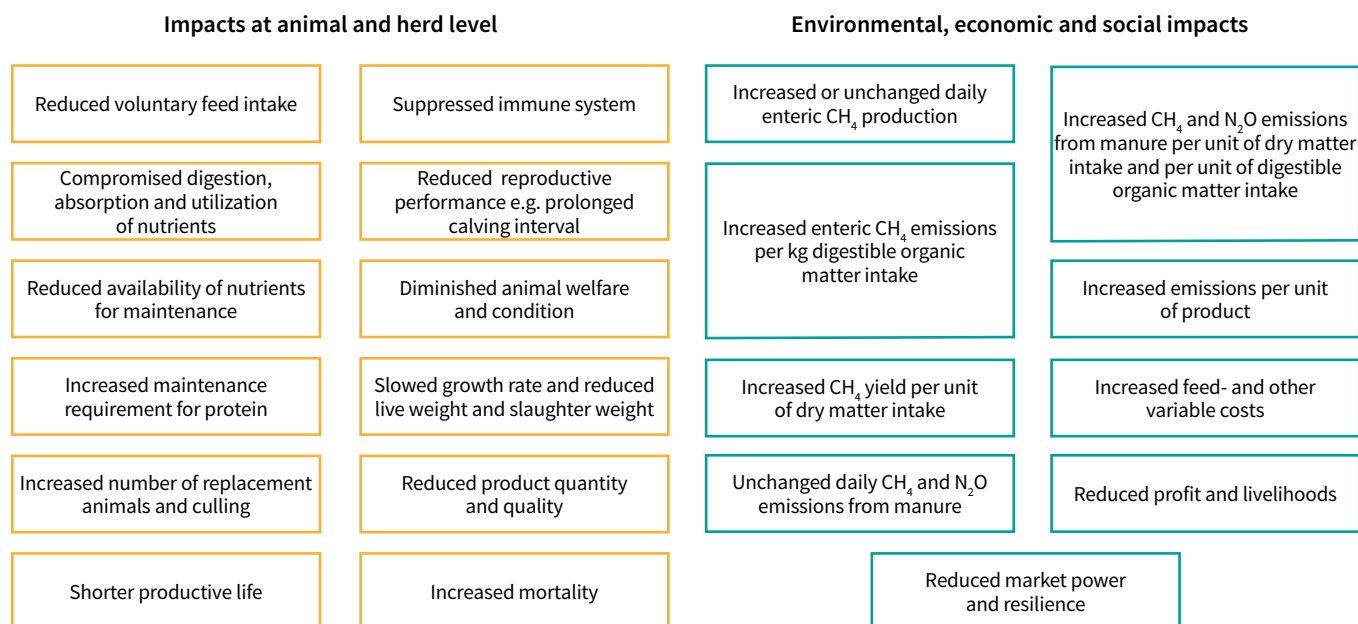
Impacts at animal and herd level

Reduced voluntary feed intake

Suppressed immune system

Compromised digestion, absorption and utilization of nutrients

Reduced reproductive performance e.g. prolonged calving interval

Reduced availability of nutrients for maintenance

Diminished animal welfare and condition

Increased maintenance requirement for protein

Slowed growth rate and reduced live weight and slaughter weight

Increased number of replacement animals and culling

Reduced product quantity and quality

Shorter productive life

Increased mortality

Environmental, economic and social impacts

Increased or unchanged daily enteric $CH_4$ production

Increased $CH_4$ and $N_2O$ emissions from manure per unit of dry matter intake and per unit of digestible organic matter intake

Increased enteric $CH_4$ emissions per kg digestible organic matter intake

Increased emissions per unit of product

Increased $CH_4$ yield per unit of dry matter intake

Increased feed- and other variable costs

Unchanged daily $CH_4$ and $N_2O$ emissions from manure

Reduced profit and livelihoods

Reduced market power and resilience